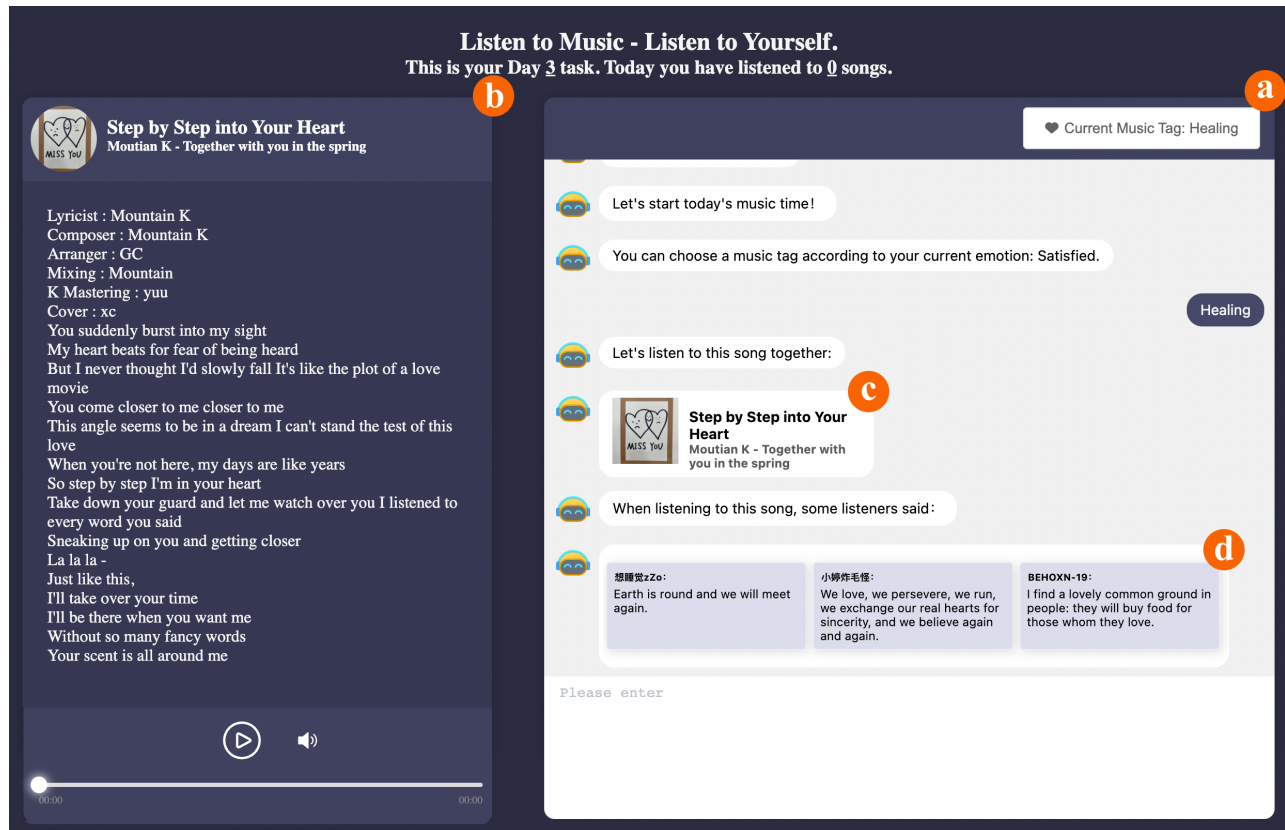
Listen to Music - Listen to Yourself.
This is your Day 3 task. Today you have listened to 0 songs.

b

MISS YOU

Step by Step into Your Heart
Moutian K - Together with you in the spring

Lyricist : Mountain K
Composer : Mountain K
Arranger : GC
Mixing : Mountain
K Mastering : yuu
Cover : xc
You suddenly burst into my sight
My heart beats for fear of being heard
But I never thought I'd slowly fall It's like the plot of a love movie
You come closer to me closer to me
This angle seems to be in a dream I can't stand the test of this love
When you're not here, my days are like years
So step by step I'm in your heart
Take down your guard and let me watch over you I listened to every word you said
Sneaking up on you and getting closer
La la la -
Just like this,
I'll take over your time
I'll be there when you want me
Without so many fancy words
Your scent is all around me

00:00
00:00

a

Current Music Tag: Healing

Let's start today's music time!

You can choose a music tag according to your current emotion: Satisfied.

Healing

Let's listen to this song together:

c

MISS YOU

Step by Step into Your Heart
Moutian K - Together with you in the spring

When listening to this song, some listeners said：

d

想睡觉zZo：
Earth is round and we will meet again.

小婷炸毛怪：
We love, we persevere, we run, we exchange our real hearts for sincerity, and we believe again and again.

BEHOXN-19：
I find a lovely common ground in people: they will buy food for those whom they love.

Please enter